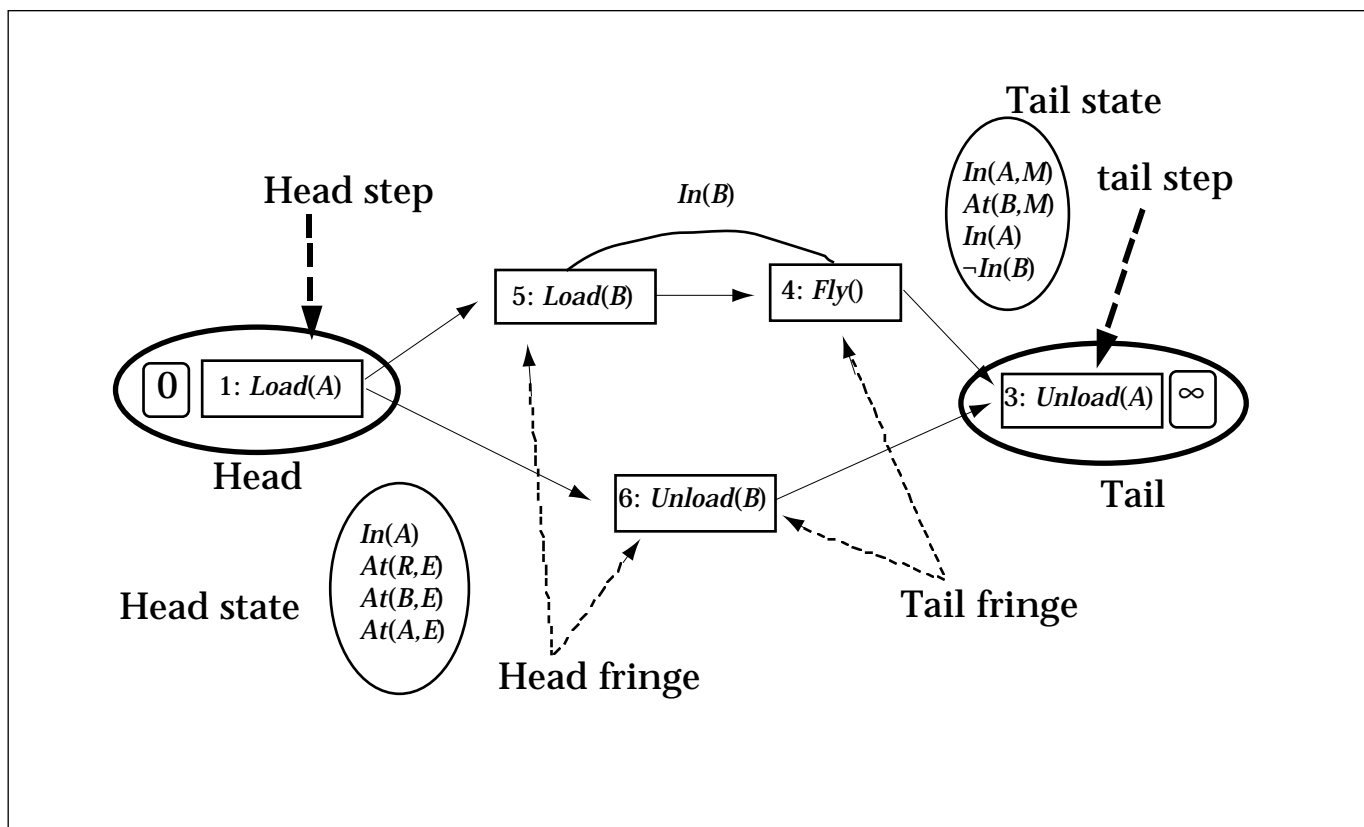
Tail state

In(A,M)
At(B,M)
In(A)
¬In(B)

Head step

In(B)

tail step

5: Load(B)

4: Fly()

0

1: Load(A)

3: Unload(A)

$\infty$

Head

Tail

6: Unload(B)

In(A)
At(R,E)
At(B,E)
At(A,E)

Head state

Tail fringe

Head fringe